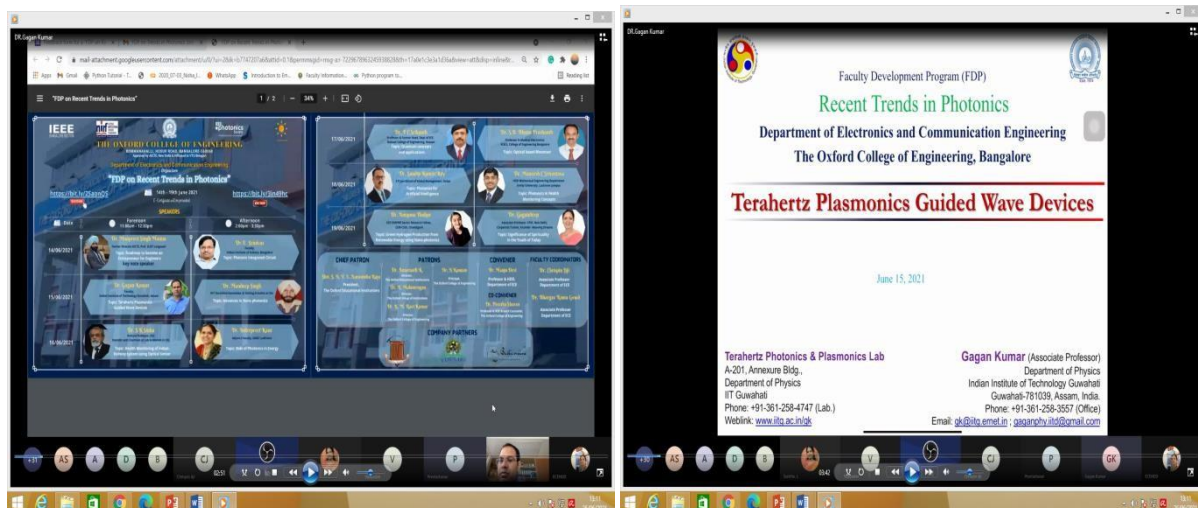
DR.Gagan Kumar

mail-attachment.googleusercontent.com/attachment/u/0/

"FDP on Recent Trends in Photonics"

1 / 2

IEEE

THE OXFORD COLLEGE OF ENGINEERING

Department of Electronics and Communication Engineering

"FDP on Recent Trends in Photonics"

https://bit.ly/3gsqmD1

14th - 19th June 2021

https://bit.ly/3iH8hc

SPEAKERS

Date

Forenoon

Afternoon

14/06/2021

15/06/2021

16/06/2021

17/06/2021

18/06/2021

19/06/2021

CHIEF PATRON

PATRONS

CONVENER

FACULTY COORDINATORS

CO-CONVENER

COMPANY PARTNERS

DR.Gagan Kumar

Faculty Development Program (FDP)

Recent Trends in Photonics

Department of Electronics and Communication Engineering

The Oxford College of Engineering, Bangalore

Terahertz Plasmonics Guided Wave Devices

June 15, 2021

Terahertz Photonics & Plasmonics Lab
A-201, Annexure Bldg.,
Department of Physics
IIT Guwahati
Phone: +91-361-258-4747 (Lab.)
Weblink: www.iitg.ac.in/gk

Gagan Kumar (Associate Professor)
Department of Physics
Indian Institute of Technology Guwahati
Guwahati-781039, Assam, India.
Phone: +91-361-258-3557 (Office)
Email: gk@iitg.ernet.in ; gaganphy.iitd@gmail.com

AS A D B CJ V P GK

02:51

03:42